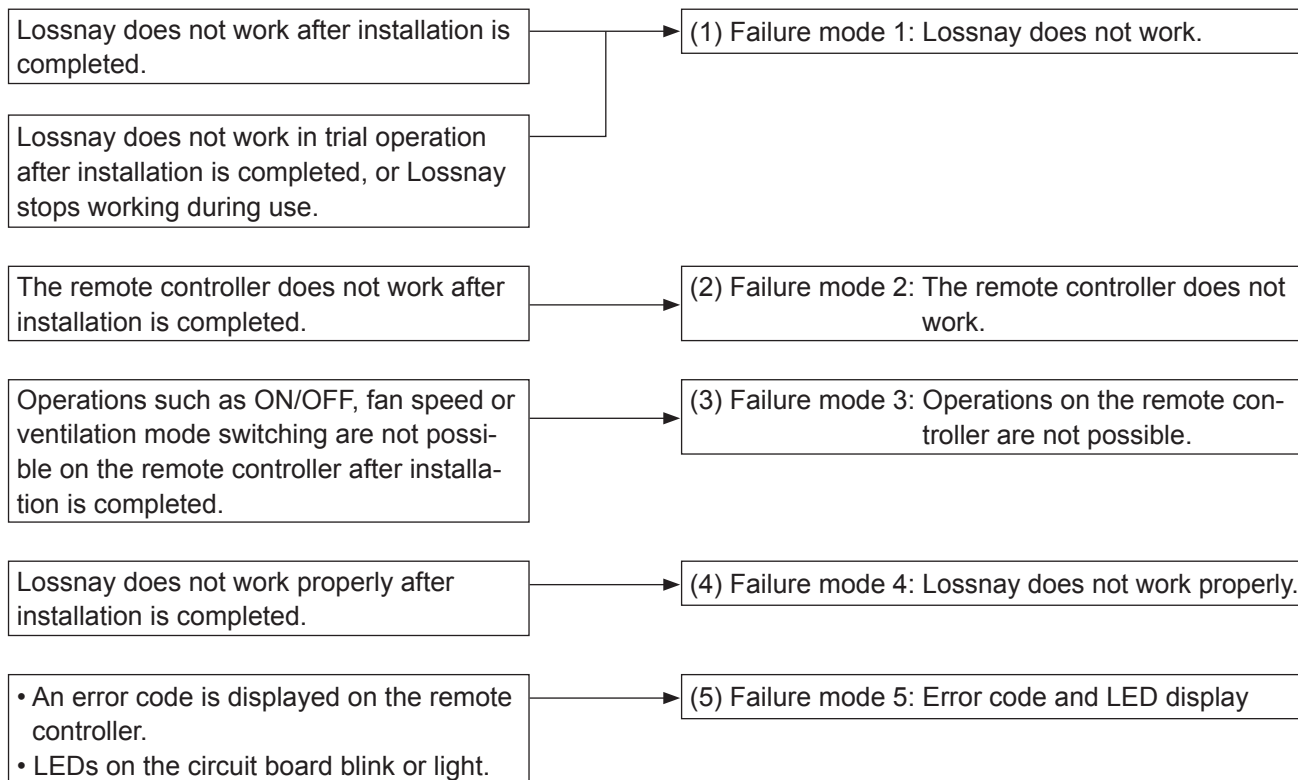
Lossnay does not work after installation is completed.

Lossnay does not work in trial operation after installation is completed, or Lossnay stops working during use.

(1) Failure mode 1: Lossnay does not work.

The remote controller does not work after installation is completed.

(2) Failure mode 2: The remote controller does not work.

Operations such as ON/OFF, fan speed or ventilation mode switching are not possible on the remote controller after installation is completed.

(3) Failure mode 3: Operations on the remote controller are not possible.

Lossnay does not work properly after installation is completed.

(4) Failure mode 4: Lossnay does not work properly.

• An error code is displayed on the remote controller.
• LEDs on the circuit board blink or light.

(5) Failure mode 5: Error code and LED display